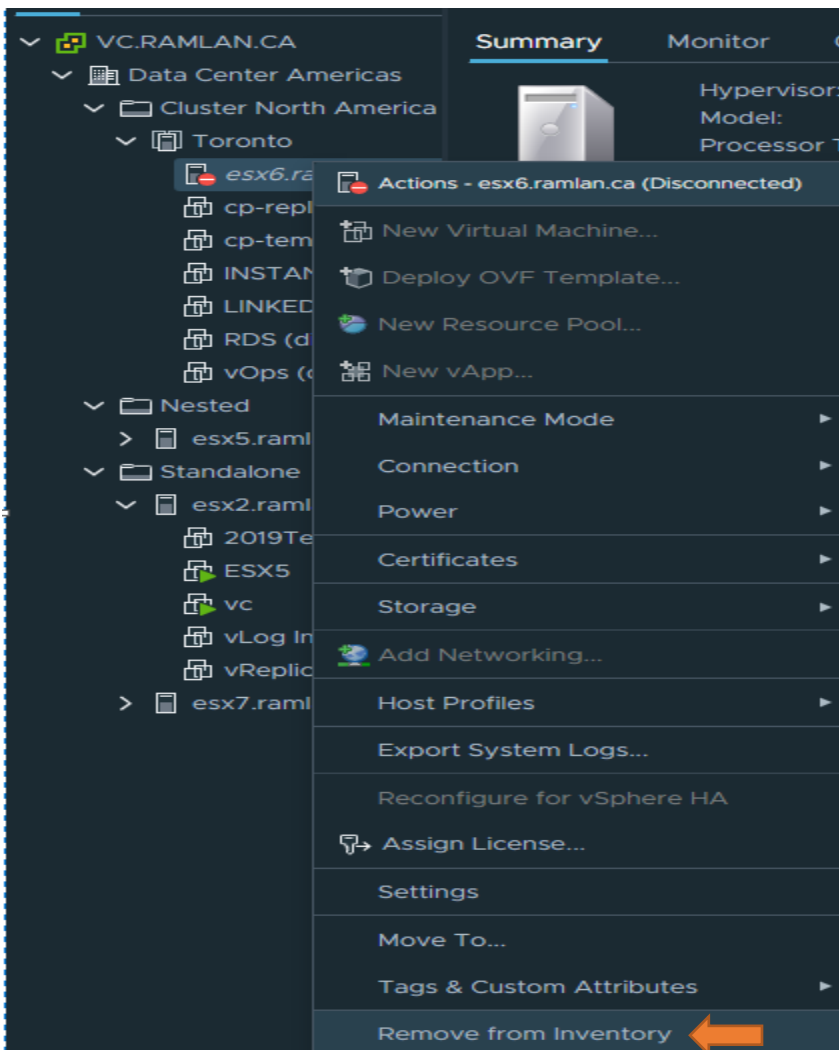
VC.RAMLAN.CA
Data Center Americas
Cluster North America
Toronto
esx6.ra
cp-repl
cp-tem
INSTAN
LINKED
RDS (d
vOps (
Nested
esx5.raml
Standalone
esx2.raml
2019Te
ESX5
vc
vLog In
vReplic
esx7.raml

Summary
Monitor
Hypervisor:
Model:
Processor T

Actions - esx6.ramlan.ca (Disconnected)
New Virtual Machine...
Deploy OVF Template...
New Resource Pool...
New vApp...
Maintenance Mode
Connection
Power
Certificates
Storage
Add Networking...
Host Profiles
Export System Logs...
Reconfigure for vSphere HA
Assign License...
Settings
Move To...
Tags & Custom Attributes
Remove from Inventory